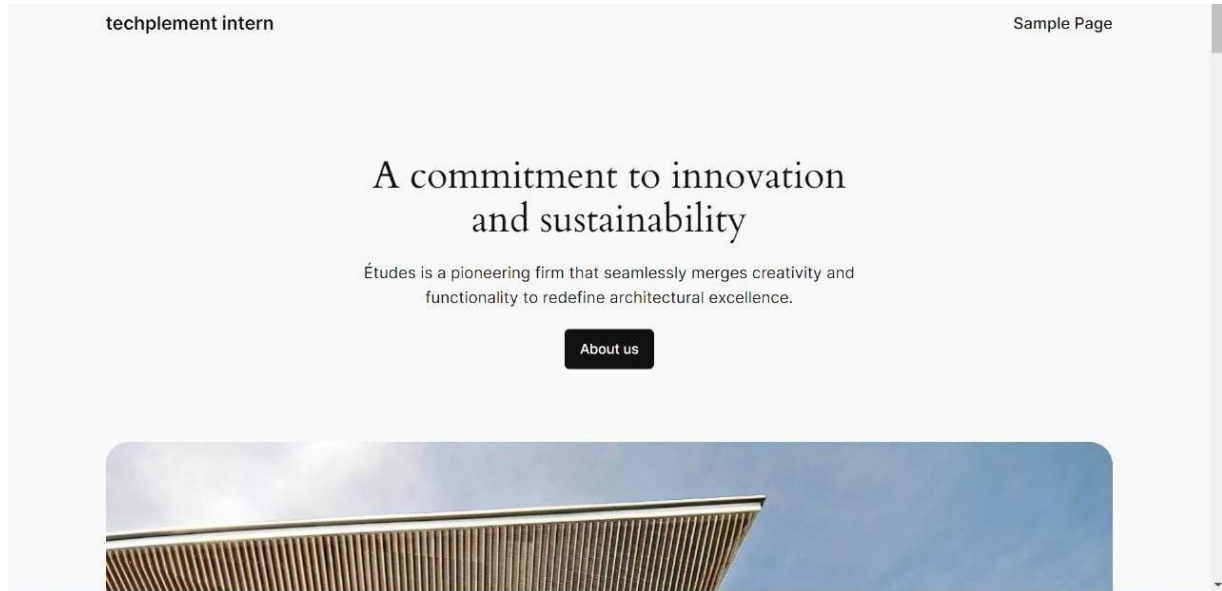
techplement intern

Sample Page

A commitment to innovation and sustainability

Études is a pioneering firm that seamlessly merges creativity and functionality to redefine architectural excellence.

About us